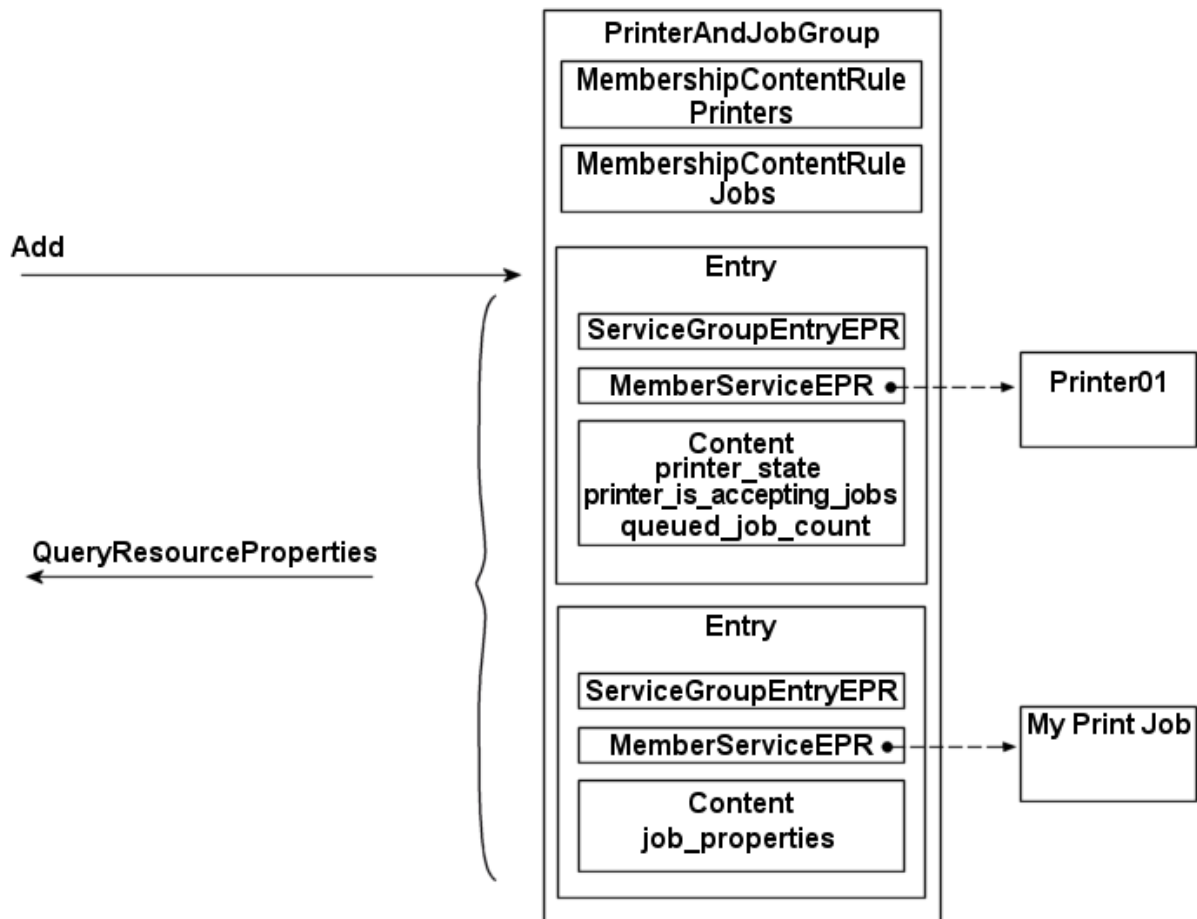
PrinterAndJobGroup

MembershipContentRule Printers

MembershipContentRule Jobs

Add

Entry

ServiceGroupEntryEPR

MemberServiceEPR

Printer01

Content
printer_state
printer_is_accepting_jobs
queued_job_count

QueryResourceProperties

Entry

ServiceGroupEntryEPR

MemberServiceEPR

My Print Job

Content
job_properties